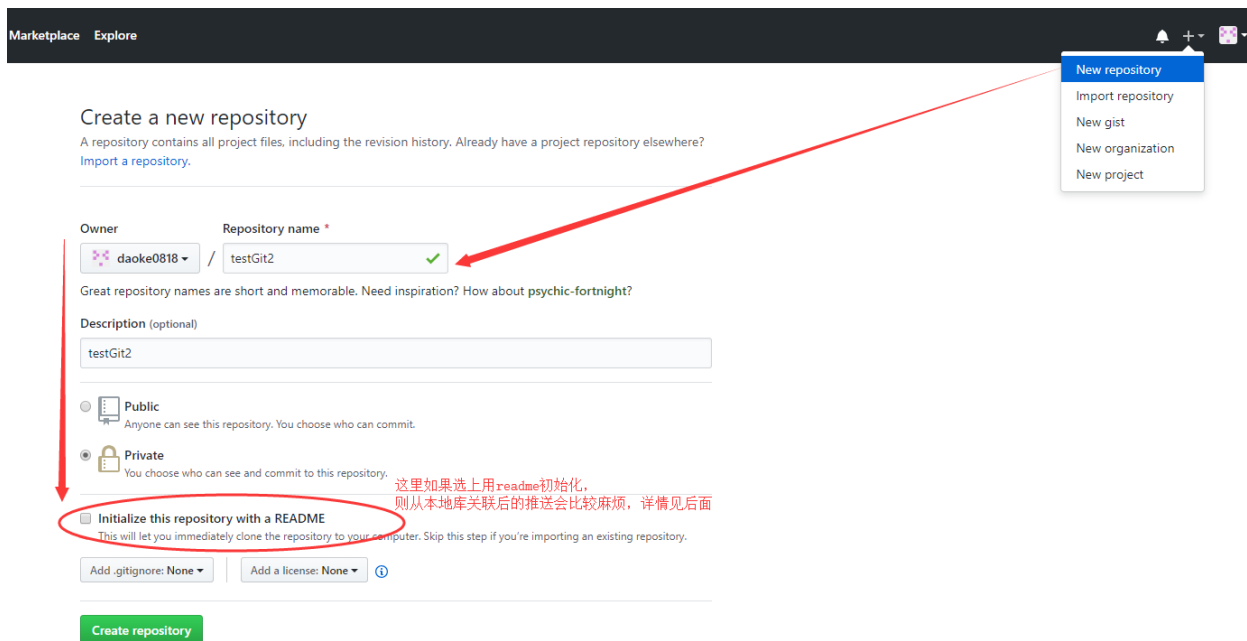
Marketplace Explore

New repository
Import repository
New gist
New organization
New project

Create a new repository

A repository contains all project files, including the revision history. Already have a project repository elsewhere? Import a repository.

Owner
daoke0818
/
Repository name *
testGit2

Great repository names are short and memorable. Need inspiration? How about psychic-fortnight?

Description (optional)
testGit2

Public
Anyone can see this repository. You choose who can commit.

Private
You choose who can see and commit to this repository.

这里如果选上用readme初始化，
则从本地库关联后的推送会比较麻烦，详情见后面

Initialize this repository with a README
This will let you immediately clone the repository to your computer. Skip this step if you're importing an existing repository.

Add .gitignore: None
Add a license: None

Create repository